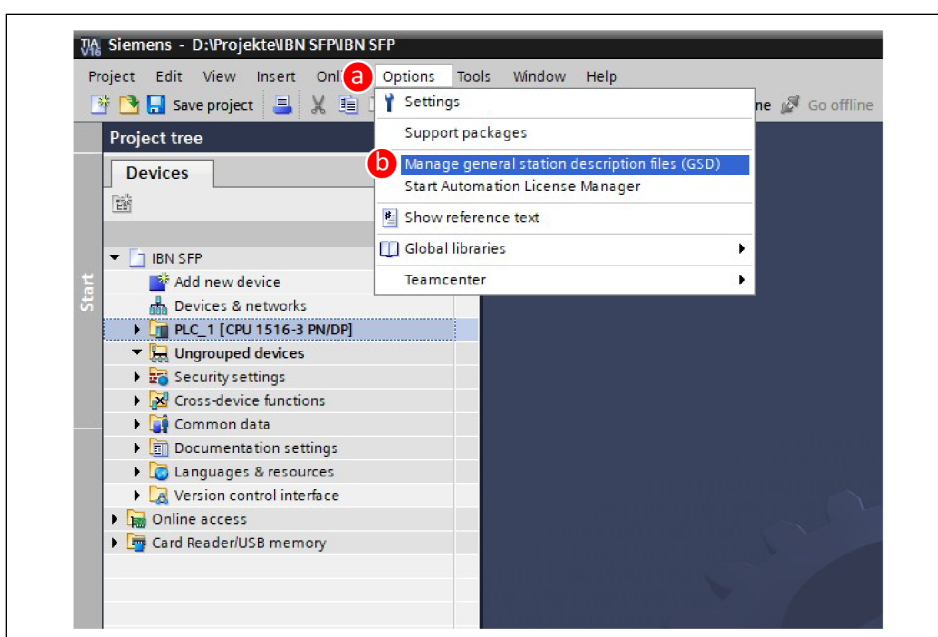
TIA V18 Siemens - D:\Projekte\IBN SFP\IBN SFP

Project Edit View Insert Onl a Options Tools Window Help

Save project ne Go offline

Project tree

Devices

Start

IBN SFP
Add new device
Devices & networks
PLC_1 [CPU 1516-3 PN/DP]
Ungrouped devices
Security settings
Cross-device functions
Common data
Documentation settings
Languages & resources
Version control interface
Online access
Card Reader/USB memory

Settings
Support packages
b Manage general station description files (GSD)
Start Automation License Manager
Show reference text
Global libraries
Teamcenter